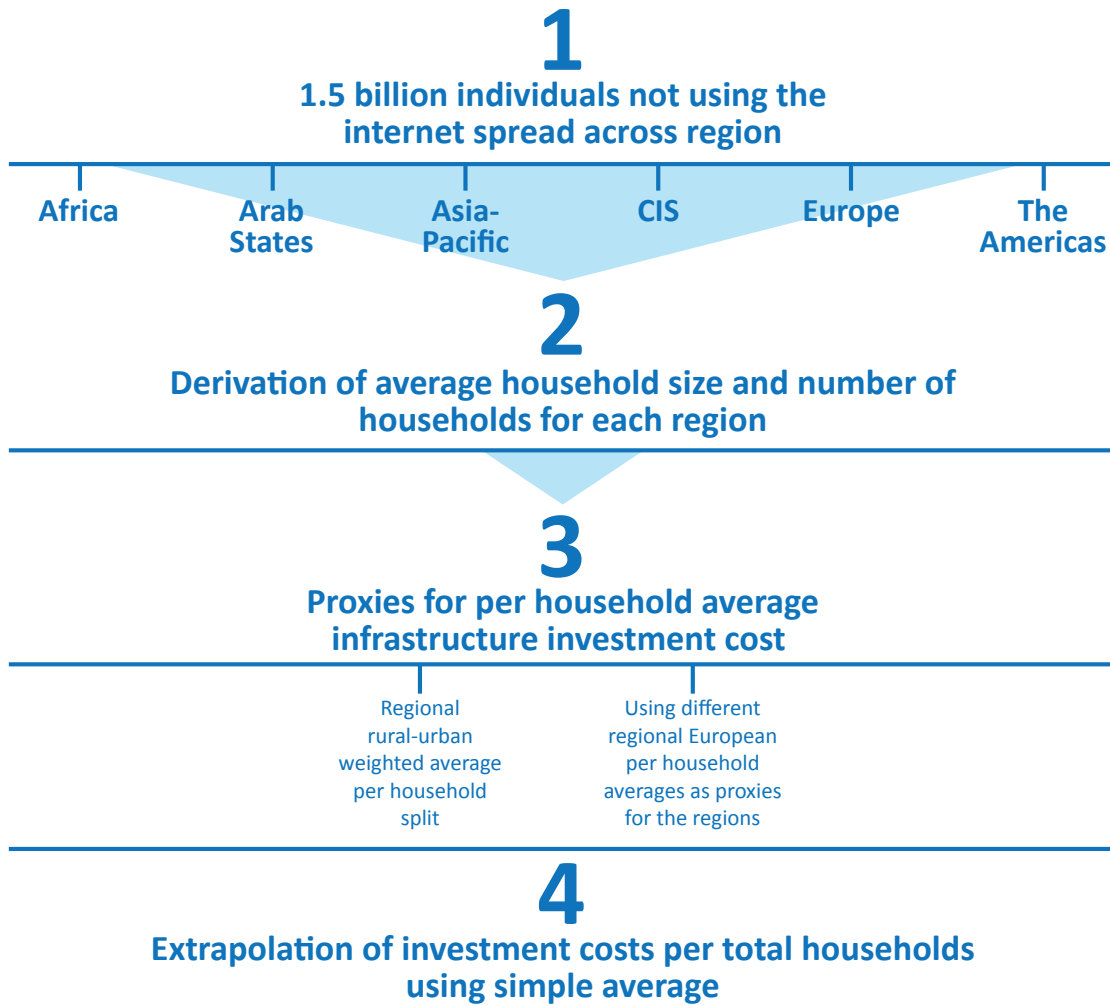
1

1.5 billion individuals not using the internet spread across region

Africa

Arab States

Asia-Pacific

CIS

Europe

The Americas

2

Derivation of average household size and number of households for each region

3

Proxies for per household average infrastructure investment cost

Regional rural-urban weighted average per household split

Using different regional European per household averages as proxies for the regions

4

Extrapolation of investment costs per total households using simple average